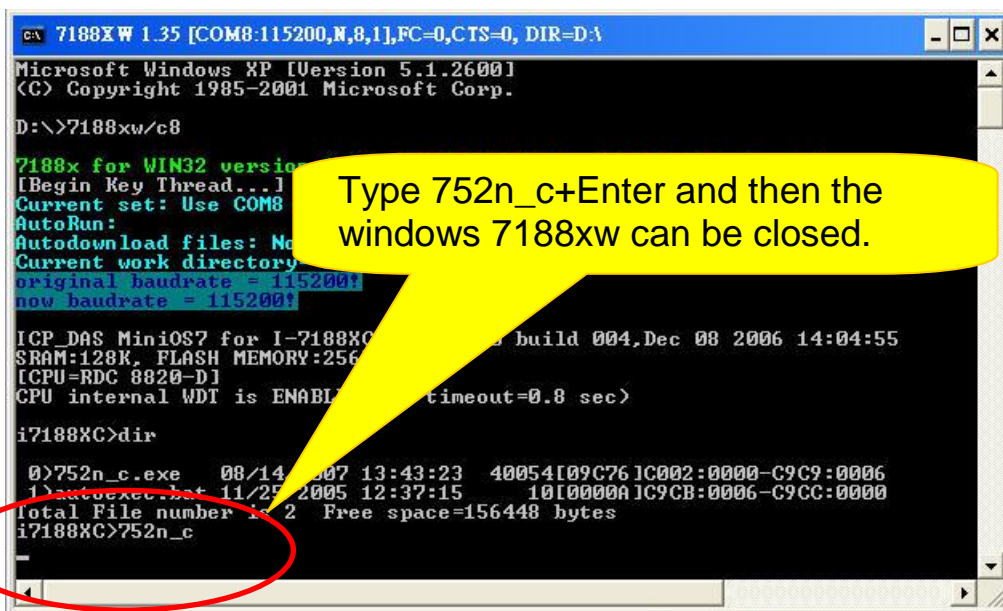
7188XW 1.35 [COM8:115200,N,8,1],FC=0,CTS=0, DIR=D:\

Microsoft Windows XP [Version 5.1.2600]
(C) Copyright 1985-2001 Microsoft Corp.

D:\>7188xw/c8

7188x for WIN32 versio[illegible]
[Begin Key Thread...]
Current set: Use COM8 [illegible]
AutoRun:
Autodownload files: No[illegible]
Current work directory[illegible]
original baudrate = 115200!
now baudrate = 115200!

ICP_DAS MiniOS7 for I-7188X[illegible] build 004,Dec 08 2006 14:04:55
SRAM:128K, FLASH MEMORY:256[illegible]
[CPU=RDC 8820-D]
CPU internal WDT is ENABL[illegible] timeout=0.8 sec)

i7188XC>dir

0)752n_c.exe 08/14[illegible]07 13:43:23 40054[09C76]C002:0000-C9C9:0006
1)autoexec.bat 11/2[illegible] 2005 12:37:15 10[0000A]C9CB:0006-C9CC:0000
Total File number i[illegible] 2 Free space=156448 bytes
i7188XC>752n_c
_

Type 752n_c+Enter and then the windows 7188xw can be closed.